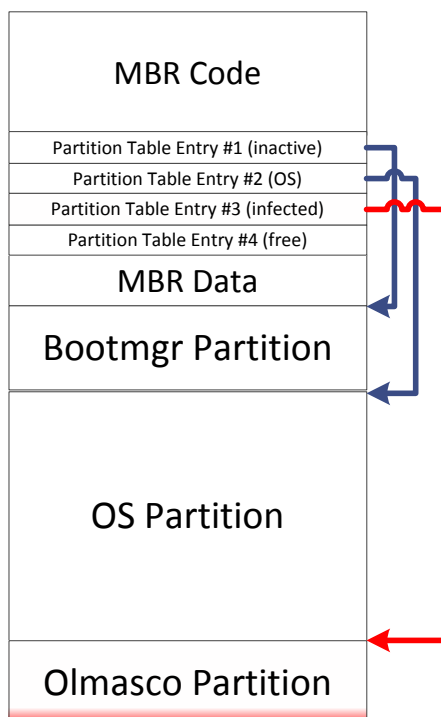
MBR Code

Partition Table Entry #1 (inactive)

Partition Table Entry #2 (OS)

Partition Table Entry #3 (infected)

Partition Table Entry #4 (free)

MBR Data

Bootmgr Partition

OS Partition

Olmasco Partition